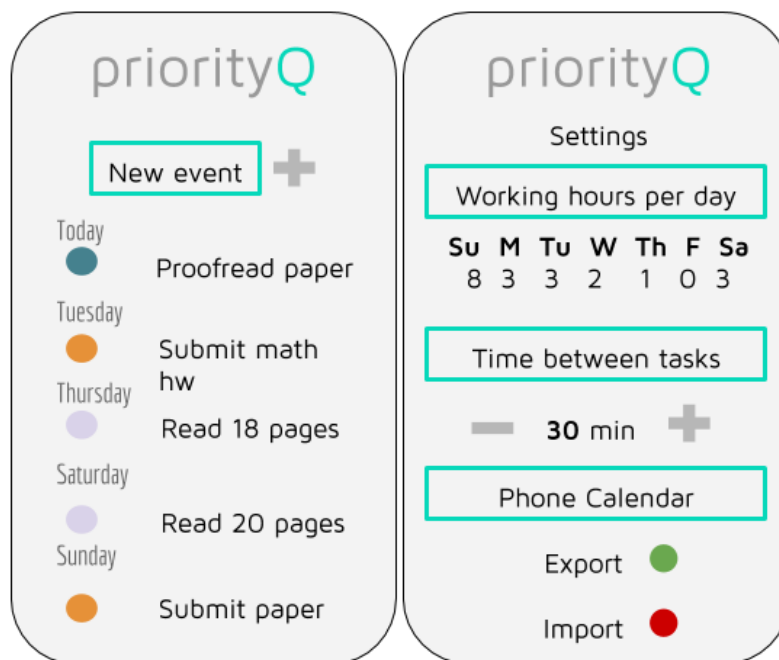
priorityQ

New event

Today
Proofread paper

Tuesday
Submit math hw

Thursday
Read 18 pages

Saturday
Read 20 pages

Sunday
Submit paper

priorityQ

Settings

Working hours per day

| Su | M | Tu | W | Th | F | Sa |
|---|---|---|---|---|---|---|
| 8 | 3 | 3 | 2 | 1 | 0 | 3 |

Time between tasks

30 min

Phone Calendar

Export

Import